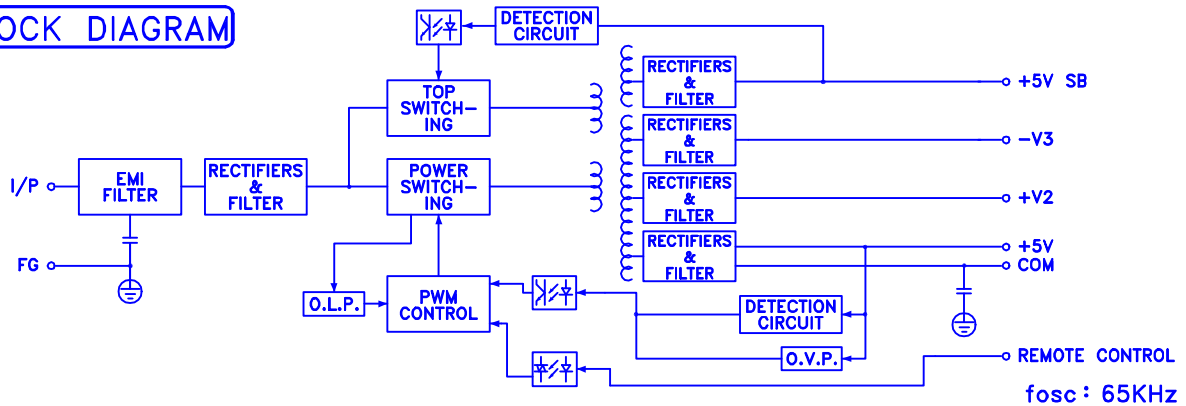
OCK DIAGRAM

DETECTION CIRCUIT

TOP SWITCHING

RECTIFIERS & FILTER

+5V SB

RECTIFIERS & FILTER

-V3

I/P

EMI FILTER

RECTIFIERS & FILTER

POWER SWITCHING

RECTIFIERS & FILTER

+V2

RECTIFIERS & FILTER

+5V

FG

COM

O.L.P.

PWM CONTROL

DETECTION CIRCUIT

O.V.P.

REMOTE CONTROL

fosc : 65KHz